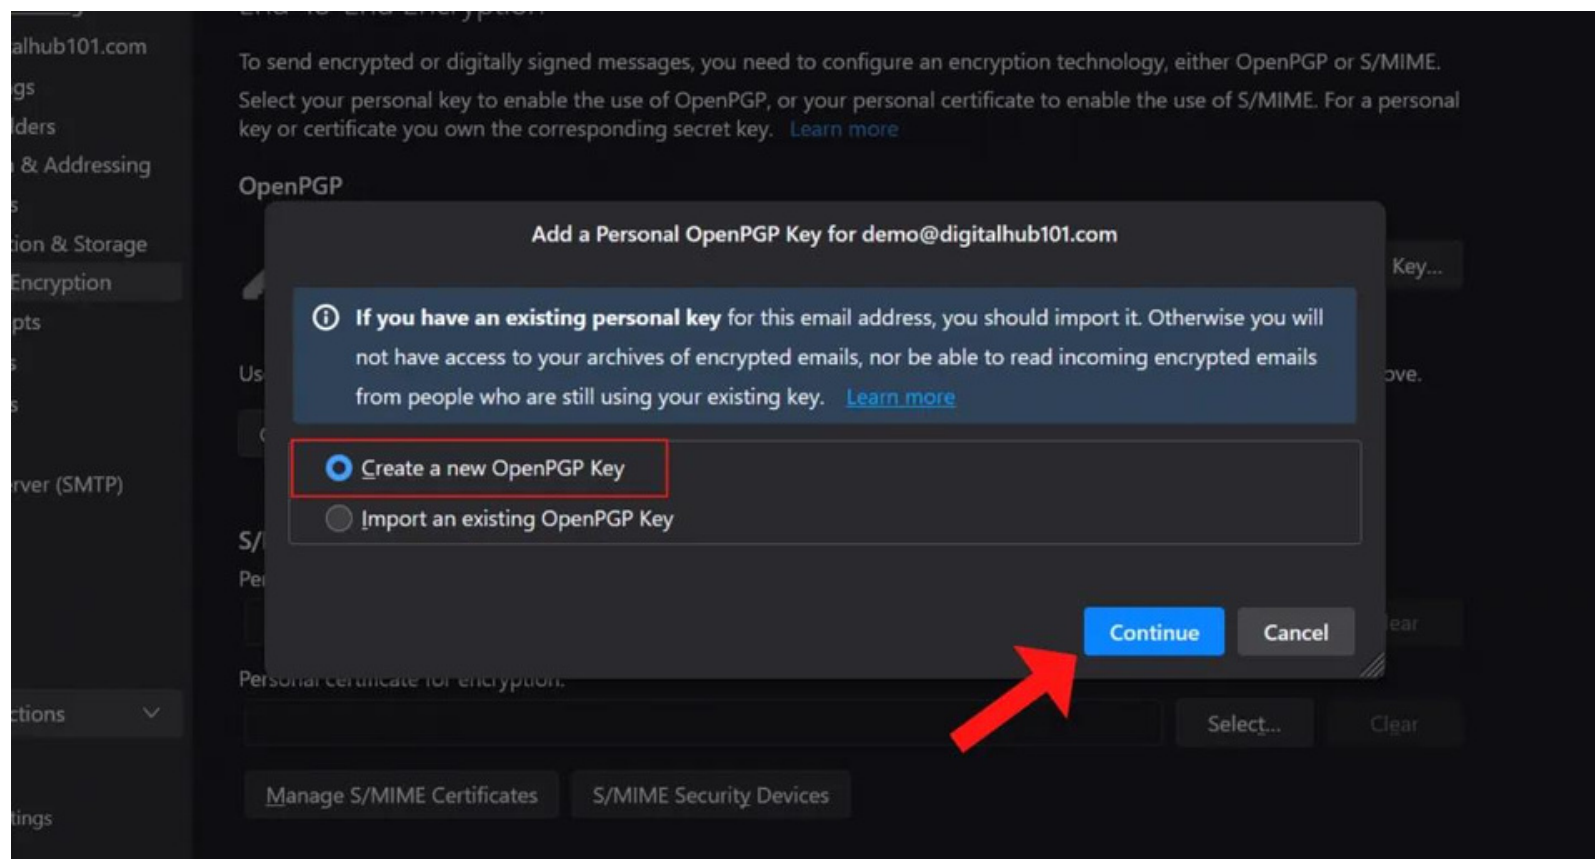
alhub101.com
gs
lders
& Addressing
s
tion & Storage
Encryption
pts
s
s
rver (SMTP)
ctions
tings

To send encrypted or digitally signed messages, you need to configure an encryption technology, either OpenPGP or S/MIME.

Select your personal key to enable the use of OpenPGP, or your personal certificate to enable the use of S/MIME. For a personal key or certificate you own the corresponding secret key. Learn more

OpenPGP

Key...

Us

ove.

S/

Pe

ear

Personal certificate for encryption:

Select...

Clear

Manage S/MIME Certificates

S/MIME Security Devices

Add a Personal OpenPGP Key for demo@digitalhub101.com

If you have an existing personal key for this email address, you should import it. Otherwise you will not have access to your archives of encrypted emails, nor be able to read incoming encrypted emails from people who are still using your existing key. Learn more

Create a new OpenPGP Key

Import an existing OpenPGP Key

Continue

Cancel